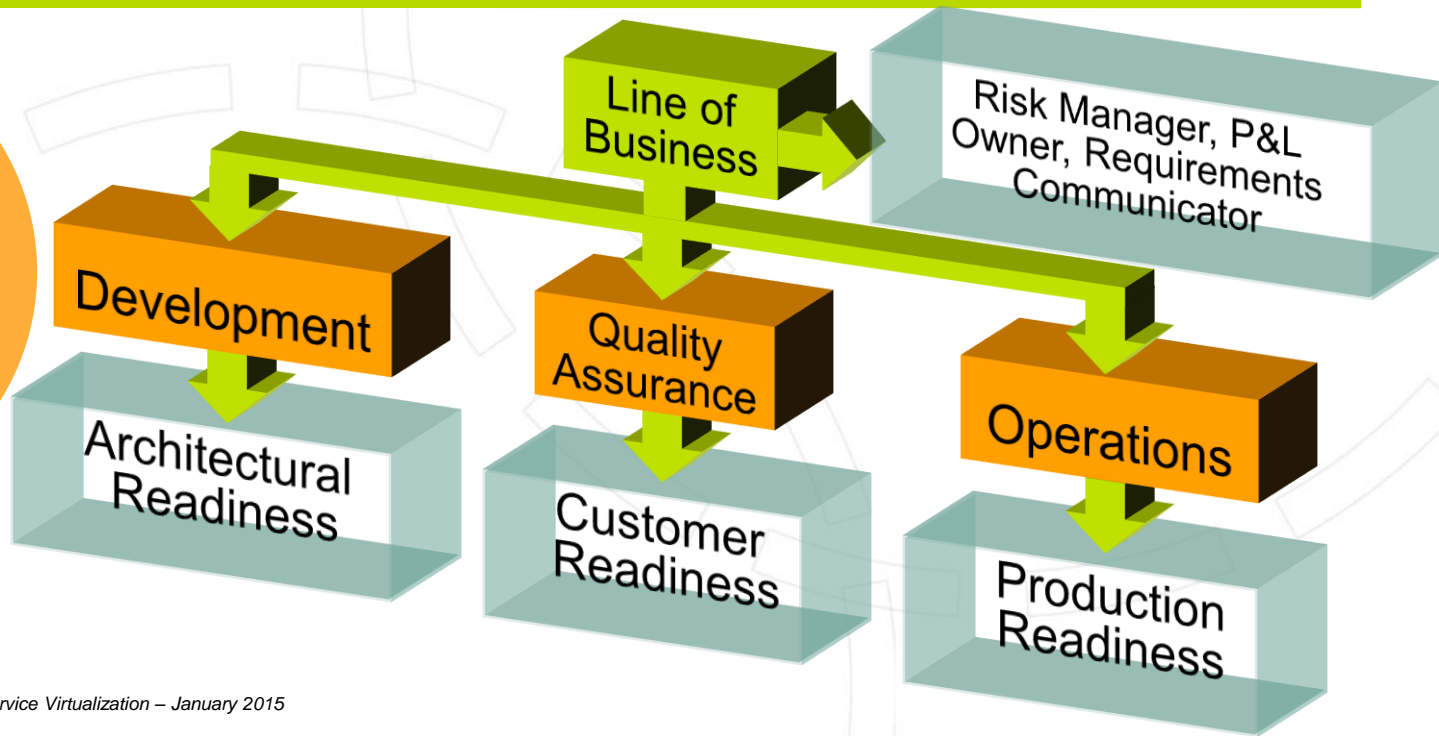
Line of Business

Risk Manager, P&L Owner, Requirements Communicator

Development

Quality Assurance

Operations

Architectural Readiness

Customer Readiness

Production Readiness

rvice Virtualization – January 2015